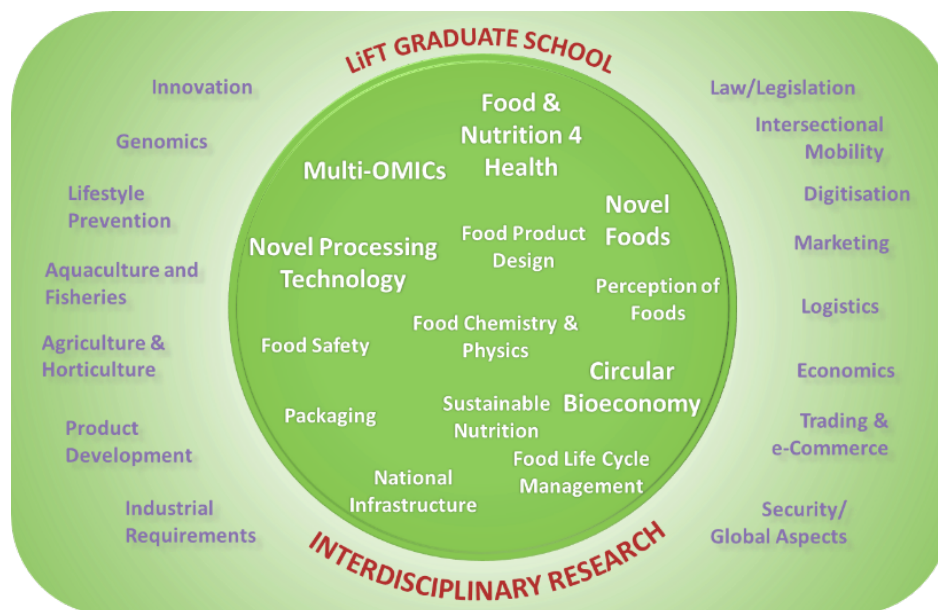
LiFT GRADUATE SCHOOL

Innovation

Genomics

Lifestyle Prevention

Aquaculture and Fisheries

Agriculture & Horticulture

Product Development

Industrial Requirements

Food & Nutrition 4 Health

Multi-OMICs

Novel Foods

Novel Processing Technology

Food Product Design

Perception of Foods

Food Chemistry & Physics

Food Safety

Circular Bioeconomy

Packaging

Sustainable Nutrition

Food Life Cycle Management

National Infrastructure

Law/Legislation

Intersectional Mobility

Digitisation

Marketing

Logistics

Economics

Trading & e-Commerce

Security/ Global Aspects

INTERDISCIPLINARY RESEARCH